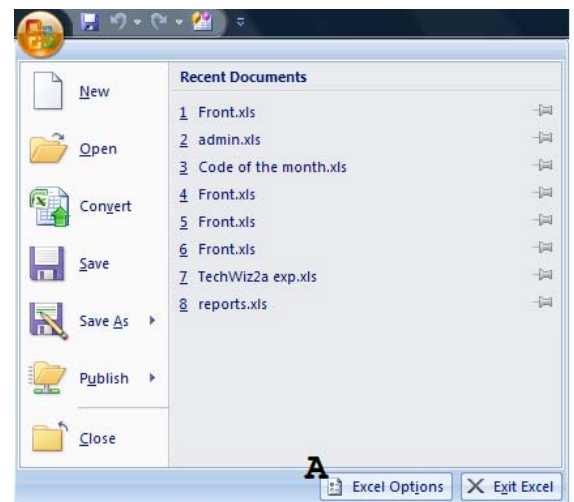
New

Open

Convert

Save

Save As

Publish

Close

Recent Documents

1 Front.xls
2 admin.xls
3 Code of the month.xls
4 Front.xls
5 Front.xls
6 Front.xls
7 TechWiz2a exp.xls
8 reports.xls

A

Excel Options

Exit Excel